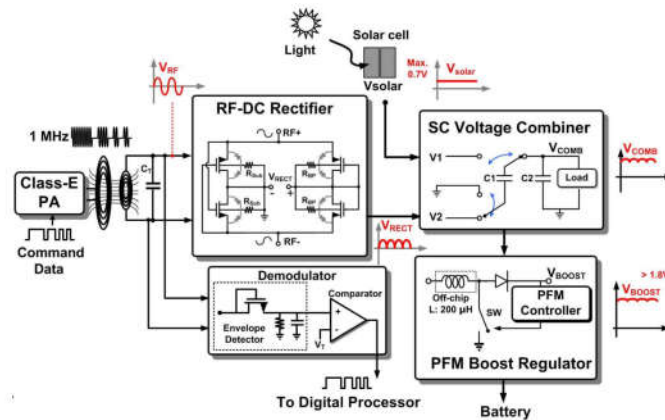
Light
Solar cell
Max. 0.7V
$V_{solar}$
Vsolar
$V_{RF}$
1 MHz
Class-E PA
Command Data
$C_T$
RF-DC Rectifier
RF+
$R_{Bulk}$
$R_{Bulk}$
$V_{RECT}$
$R_{BP}$
$R_{BP}$
+
-
RF-
SC Voltage Combiner
V1
V2
C1
C2
$V_{COMB}$
Load
$V_{COMB}$
$V_{RECT}$
Demodulator
Comparator
Envelope Detector
$V_T$
+
-
To Digital Processor
$V_{BOOST}$
Off-chip L: 200 µH
SW
PFM Controller
PFM Boost Regulator
> 1.8
$V_{BOOST}$
Battery